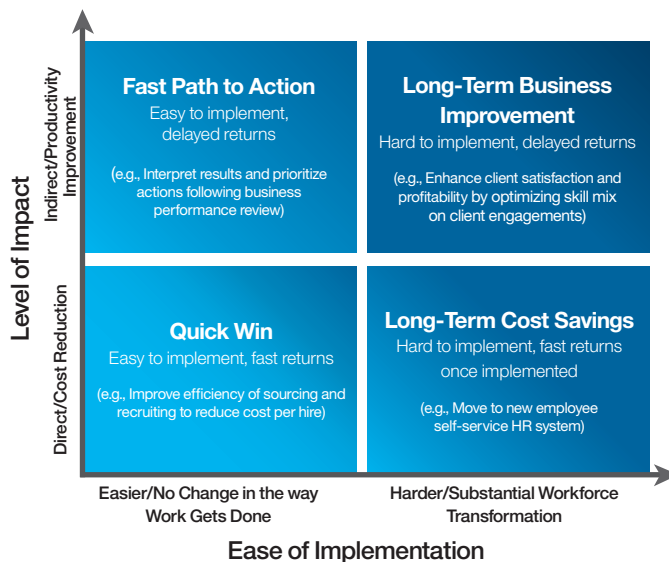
Level of Impact

Indirect/Productivity Improvement

Direct/Cost Reduction

Fast Path to Action
Easy to implement, delayed returns

(e.g., Interpret results and prioritize actions following business performance review)

Long-Term Business Improvement
Hard to implement, delayed returns

(e.g., Enhance client satisfaction and profitability by optimizing skill mix on client engagements)

Quick Win
Easy to implement, fast returns

(e.g., Improve efficiency of sourcing and recruiting to reduce cost per hire)

Long-Term Cost Savings
Hard to implement, fast returns once implemented

(e.g., Move to new employee self-service HR system)

Easier/No Change in the way Work Gets Done

Harder/Substantial Workforce Transformation

Ease of Implementation